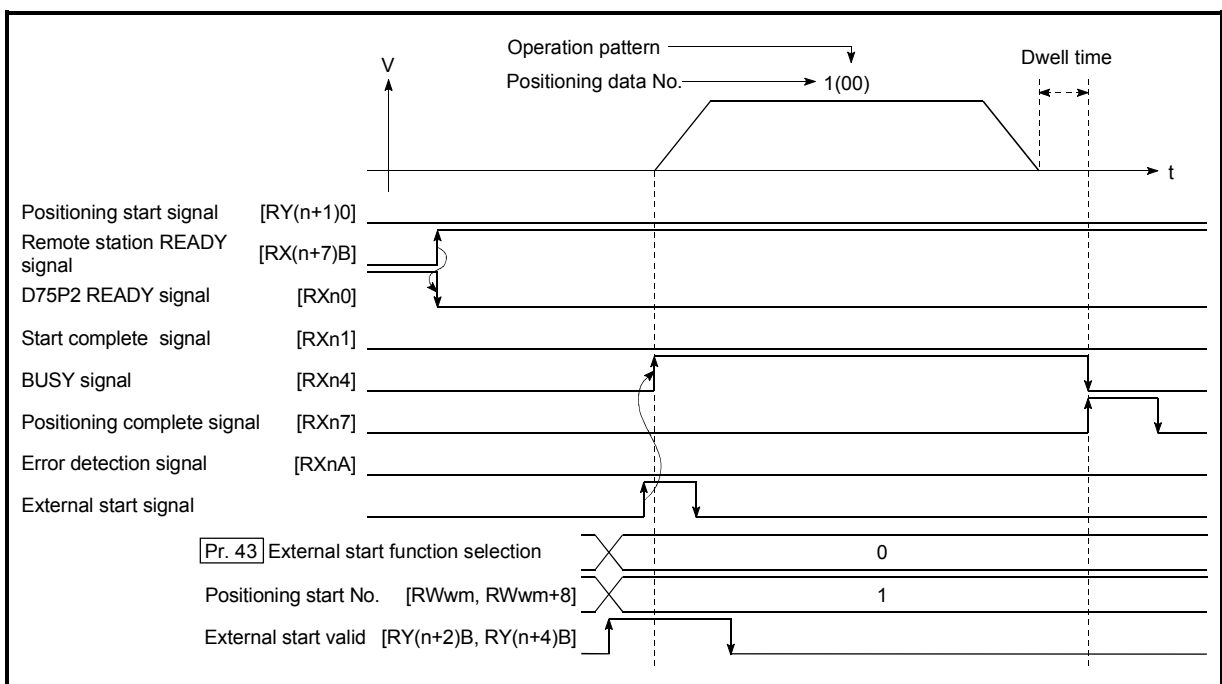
Operation pattern

Positioning data No. 1(00)

V

Dwell time

t

Positioning start signal [RY(n+1)0]

Remote station READY signal [RX(n+7)B]

D75P2 READY signal [RXn0]

Start complete signal [RXn1]

BUSY signal [RXn4]

Positioning complete signal [RXn7]

Error detection signal [RXnA]

External start signal

Pr. 43 External start function selection 0

Positioning start No. [RWwm, RWwm+8] 1

External start valid [RY(n+2)B, RY(n+4)B]